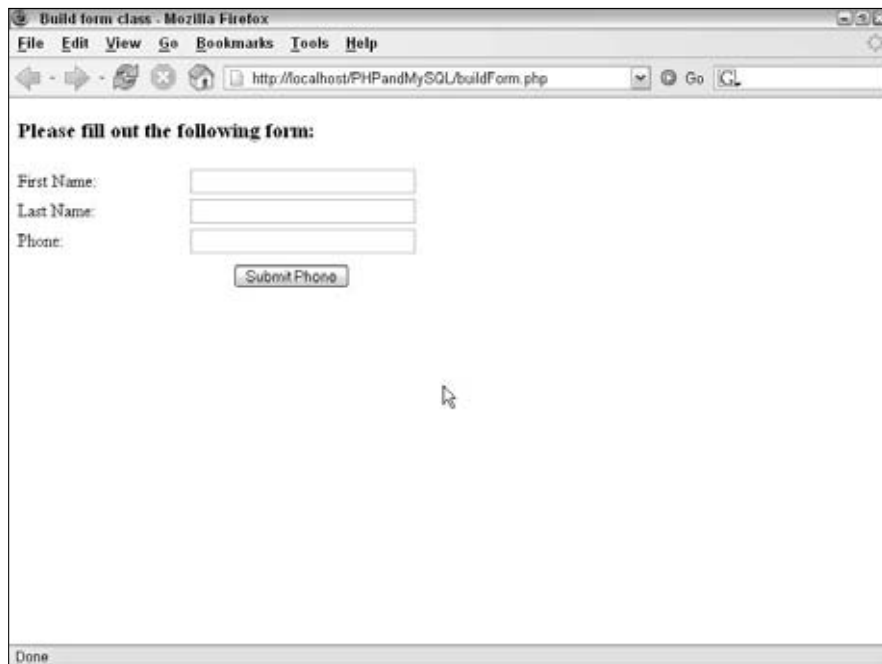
Build form class - Mozilla Firefox

File Edit View Go Bookmarks Tools Help

http://localhost/PHPandMySQL/buildForm.php

Go G

Please fill out the following form:

First Name:

Last Name:

Phone:

Submit Phone

Done